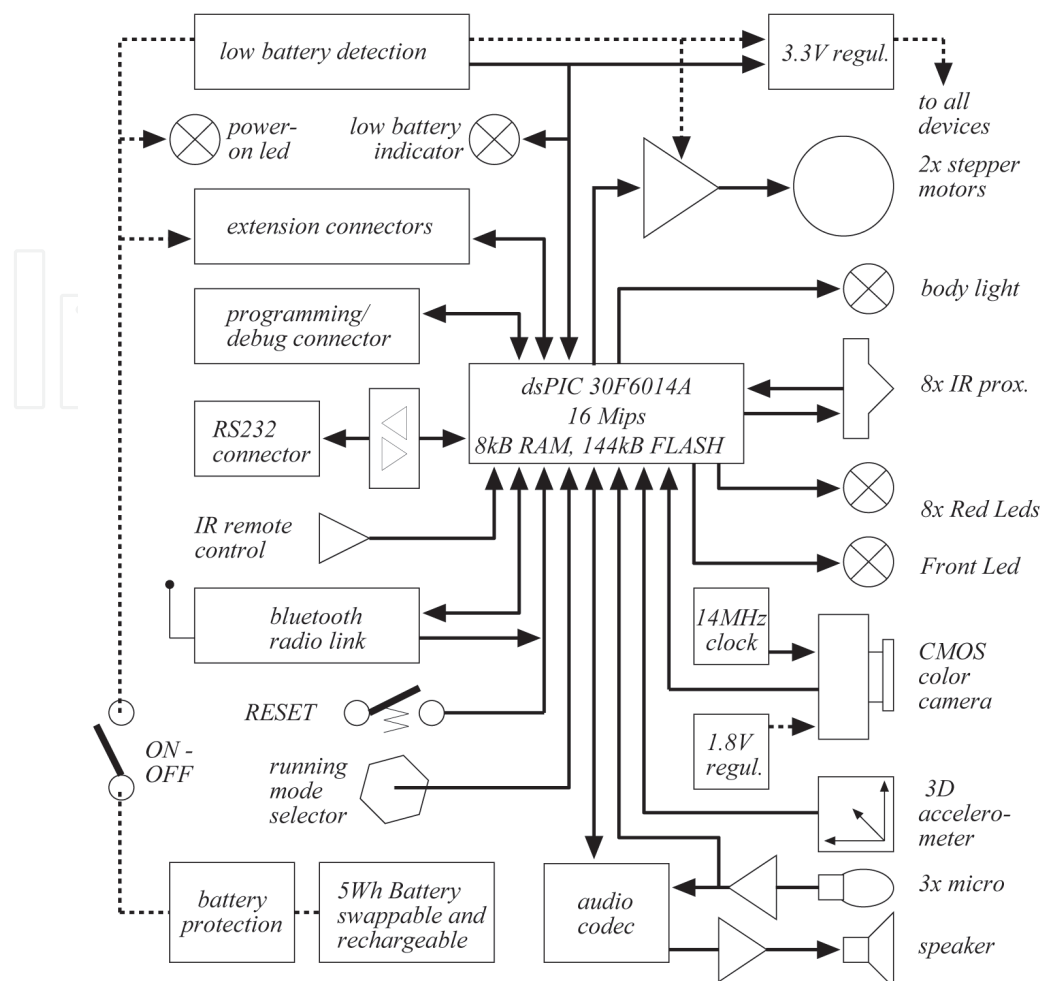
low battery detection

3.3V regul.

to all devices

power-on led

low battery indicator

2x stepper motors

extension connectors

body light

programming/ debug connector

dsPIC 30F6014A
16 Mips
8kB RAM, 144kB FLASH

8x IR prox.

RS232 connector

8x Red Leds

IR remote control

Front Led

bluetooth radio link

14MHz clock

CMOS color camera

RESET

1.8V regul.

ON - OFF

running mode selector

3D accelerometer

3x micro

battery protection

5Wh Battery swappable and rechargeable

audio codec

speaker